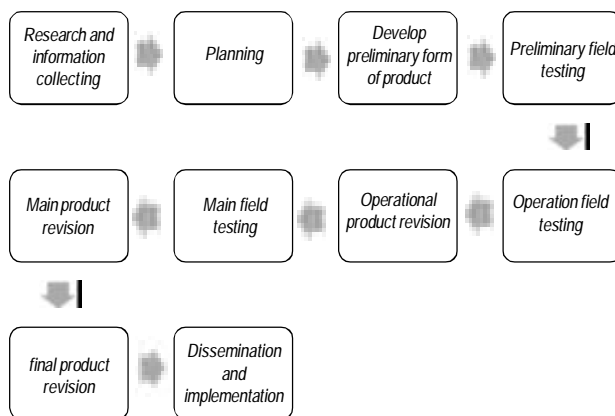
Research and information collecting

Planning

Develop preliminary form of product

Preliminary field testing

Main product revision

Main field testing

Operational product revision

Operation field testing

final product revision

Dissemination and implementation